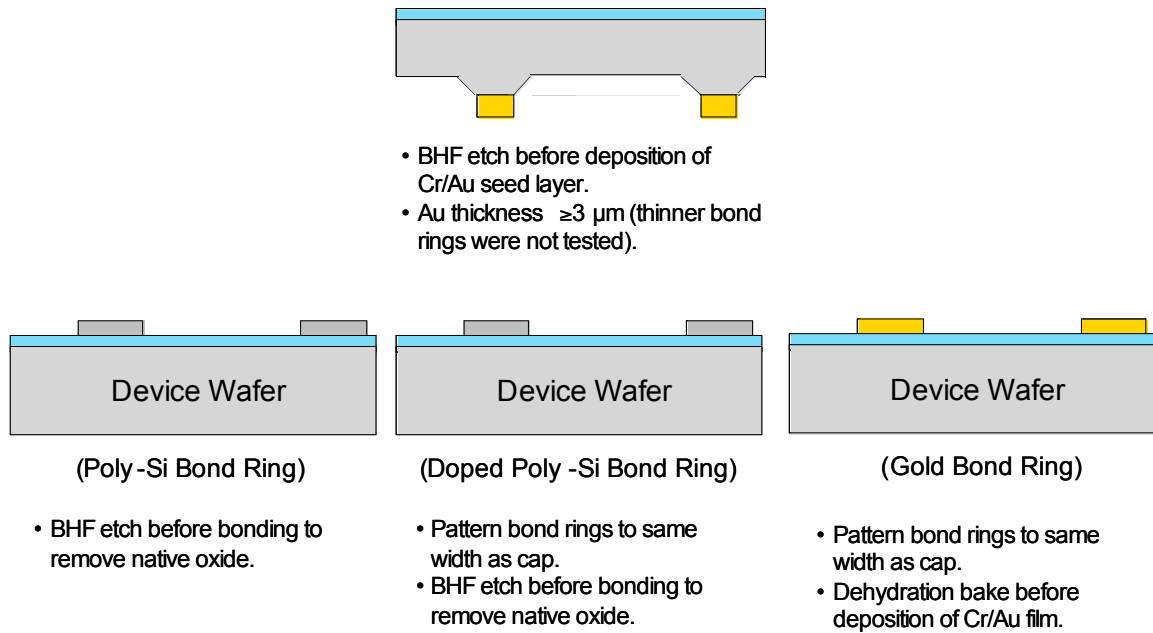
• BHF etch before deposition of Cr/Au seed layer.
• Au thickness ≥3 µm (thinner bond rings were not tested).

Device Wafer

(Poly -Si Bond Ring)

• BHF etch before bonding to remove native oxide.

Device Wafer

(Doped Poly -Si Bond Ring)

• Pattern bond rings to same width as cap.
• BHF etch before bonding to remove native oxide.

Device Wafer

(Gold Bond Ring)

• Pattern bond rings to same width as cap.
• Dehydration bake before deposition of Cr/Au film.